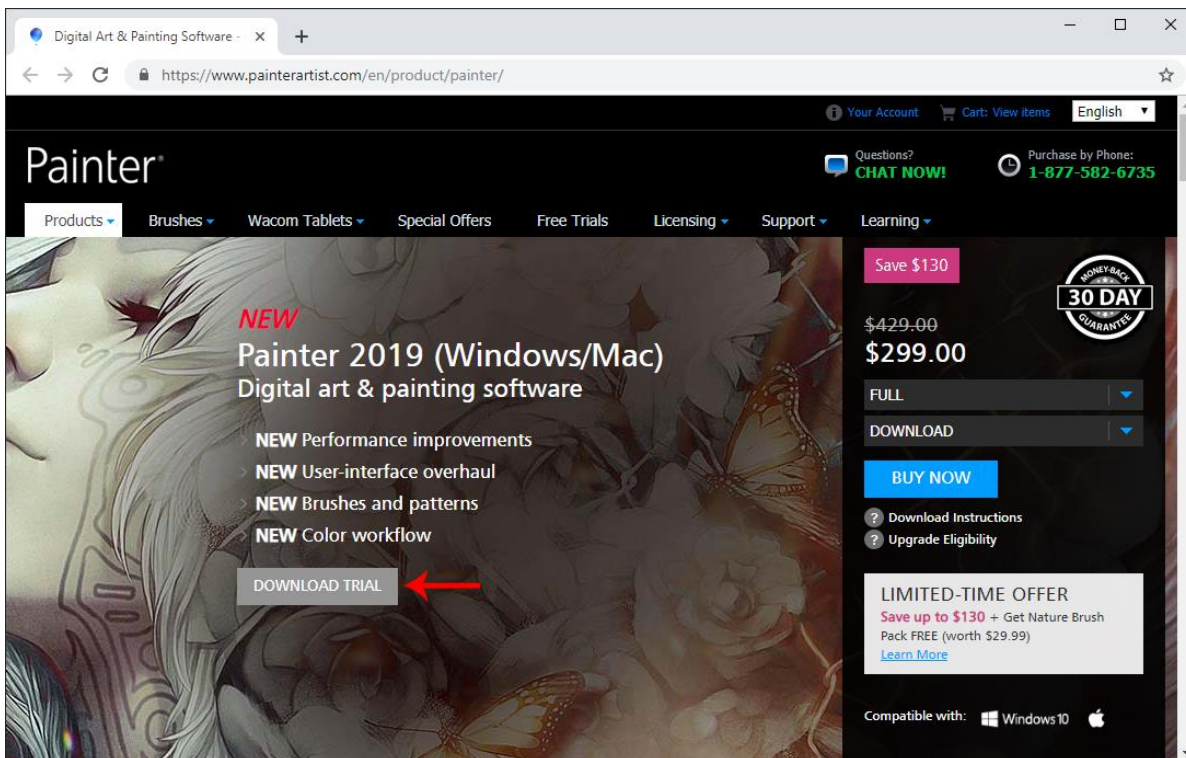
Digital Art & Painting Software - ×

https://www.painterartist.com/en/product/painter/

Your Account  Cart: View items  English

Painter

Questions? CHAT NOW!

Purchase by Phone: 1-877-582-6735

Products  Brushes  Wacom Tablets  Special Offers  Free Trials  Licensing  Support  Learning

NEW

Painter 2019 (Windows/Mac)

Digital art & painting software

NEW Performance improvements

NEW User-interface overhaul

NEW Brushes and patterns

NEW Color workflow

DOWNLOAD TRIAL

Save $130

MONEY-BACK 30 DAY GUARANTEE

$429.00

$299.00

FULL

DOWNLOAD

BUY NOW

Download Instructions

Upgrade Eligibility

LIMITED-TIME OFFER

Save up to $130 + Get Nature Brush Pack FREE (worth $29.99)

Learn More

Compatible with: Windows10